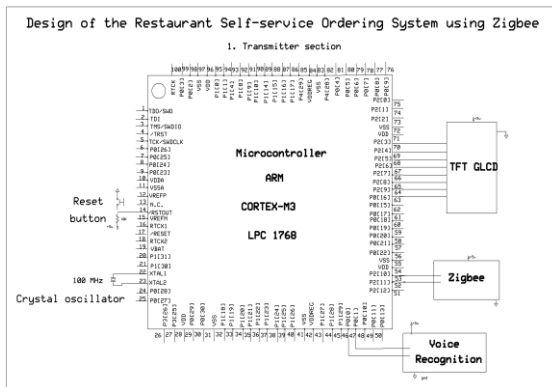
Design of the Restaurant Self-service Ordering System using Zigbee

1. Transmitter section

Microcontroller

ARM

CORTEX-M3

LPC 1768

TFT GLCD

Zigbee

Voice Recognition

Reset button

100 MHz

Crystal oscillator

TDO/SWO
TDI
TMS/SWDIO
TRST
TCK/SWDCLK
P0[26]
P0[25]
P0[24]
P0[23]
VDDA
VSSA
VREFP
N.C.
VREFN
RTCX1
RESET
RTCX2
VBAT
P1[31]
P1[30]
XTAL1
XTAL2
P0[28]
P0[27]

P2[0]
P2[1]
P2[2]
VSS
VDD
P2[3]
P2[4]
P2[5]
P2[6]
P2[7]
P2[8]
P2[9]
P0[16]
P0[15]
P0[17]
P0[18]
P0[19]
P0[20]
P0[21]
P0[22]
VSS
VDD
P2[10]
P2[11]
P2[12]